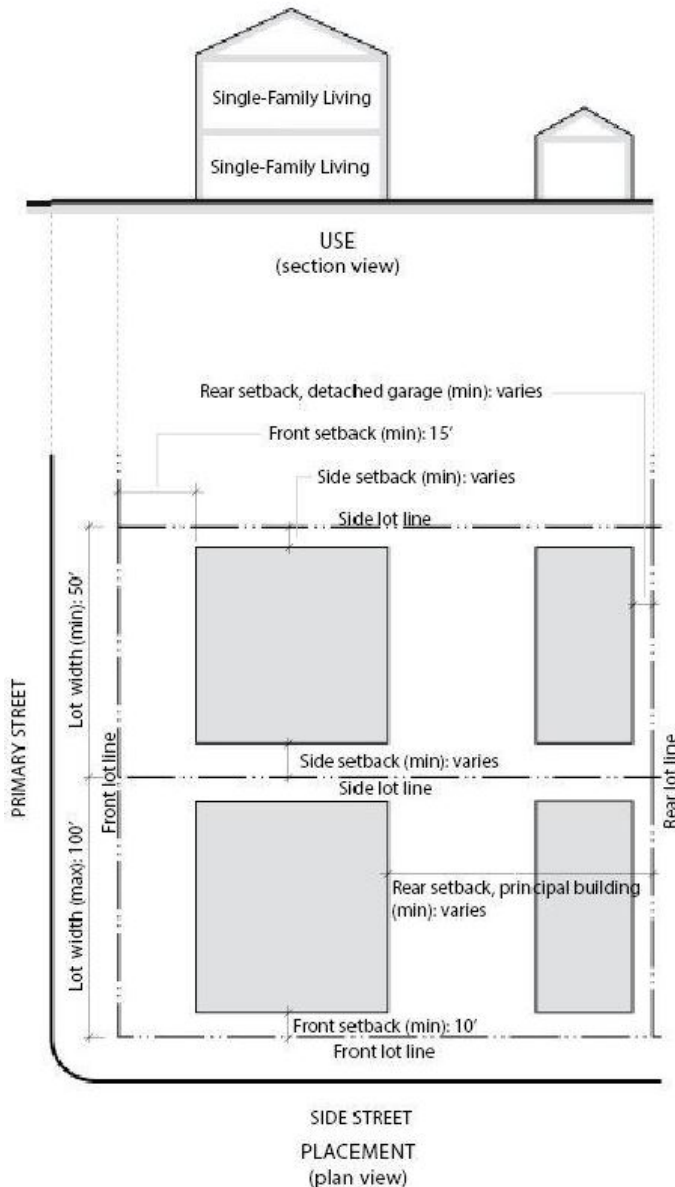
Single-Family Living
Single-Family Living

USE
(section view)

Rear setback, detached garage (min): varies
Front setback (min): 15'
Side setback (min): varies
Side lot line

Lot width (min): 50'
PRIMARY STREET
Front lot line
Side setback (min): varies
Side lot line
Rear lot line
Rear setback, principal building (min): varies
Lot width (max): 100'
Front setback (min): 10'
Front lot line

SIDE STREET
PLACEMENT
(plan view)